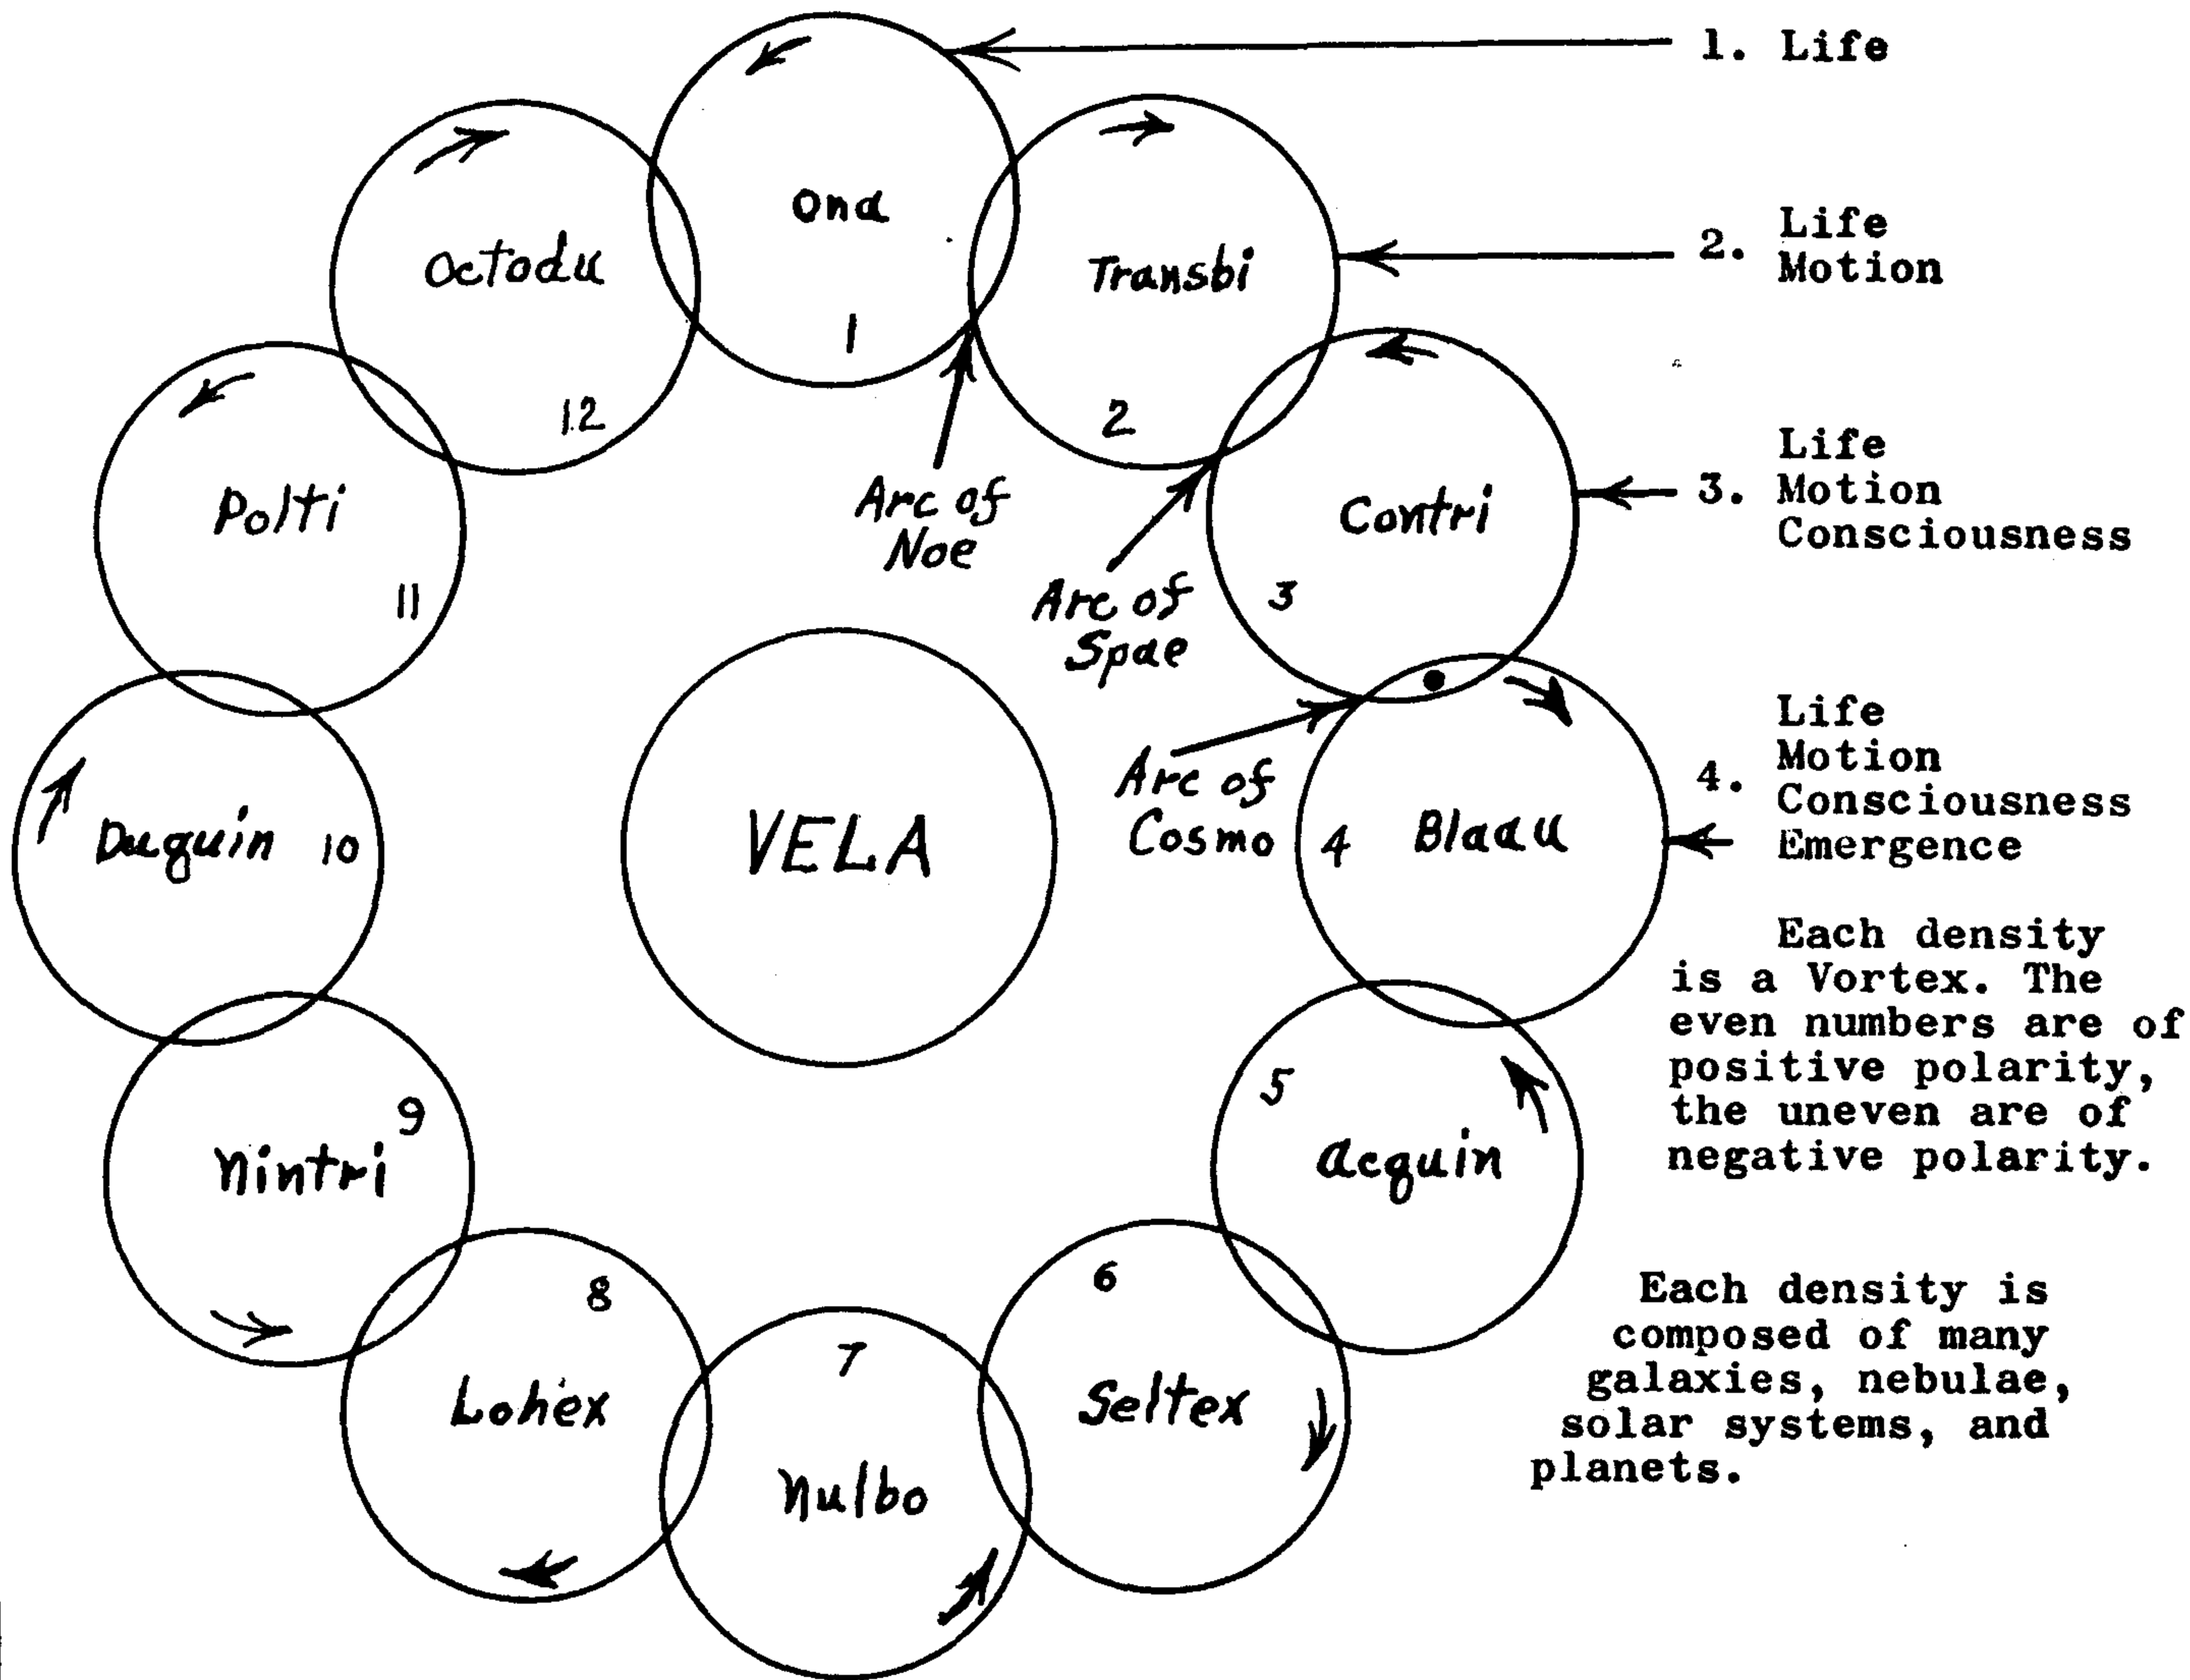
Ona
1

Transbi
2

Contri
3

Blaau
4

Acquin
5

Seltex
6

Nulbo
7

Lohex
8

Nintri
9

Duquin
10

Polti
11

Octodu
12

VELA

Arc of Noe

Arc of Spae

Arc of Cosmo

1. Life

2. Life Motion

3. Life Motion Consciousness

4. Life Motion Consciousness Emergence

Each density is a Vortex. The even numbers are of positive polarity, the uneven are of negative polarity.

Each density is composed of many galaxies, nebulae, solar systems, and planets.